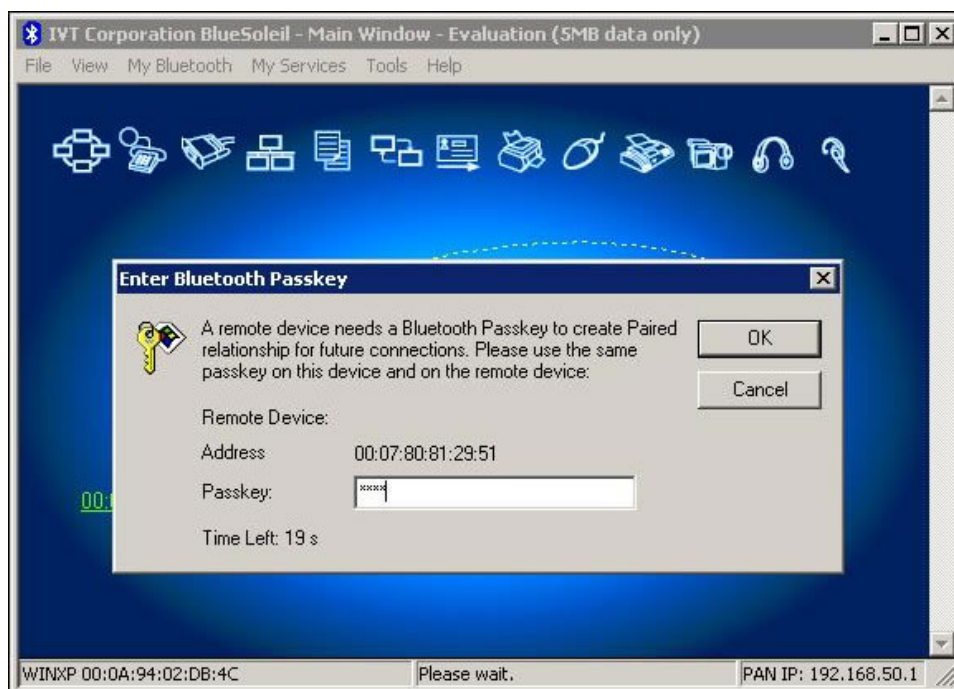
IVT Corporation BlueSoleil - Main Window - Evaluation (5MB data only)

File View My Bluetooth My Services Tools Help

Enter Bluetooth Passkey

A remote device needs a Bluetooth Passkey to create Paired relationship for future connections. Please use the same passkey on this device and on the remote device:

OK

Cancel

Remote Device:

Address 00:07:80:81:29:51

Passkey: ****

Time Left: 19 s

00:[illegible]

WINXP 00:0A:94:02:DB:4C

Please wait.

PAN IP: 192.168.50.1